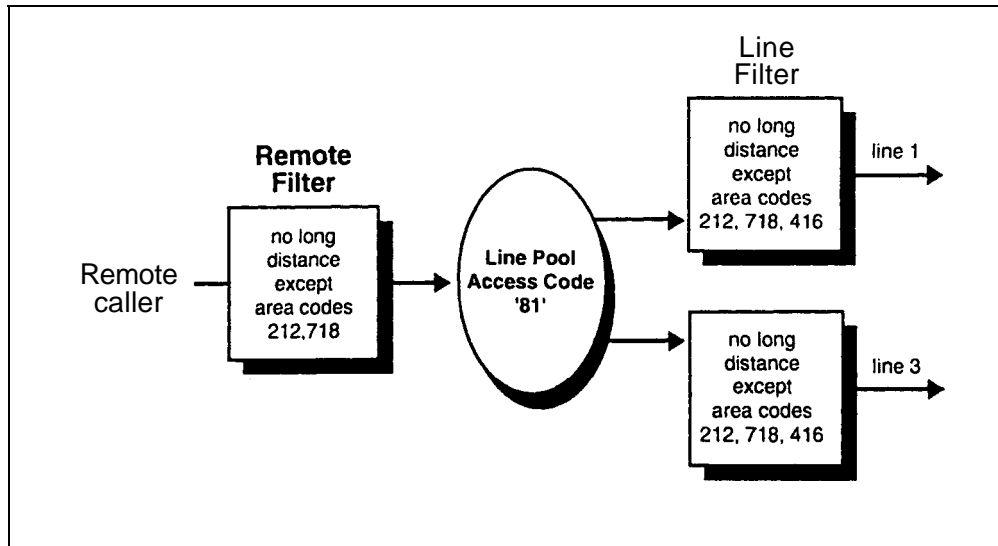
Remote caller

Remote Filter

no long distance except area codes 212,718

Line Pool Access Code '81'

Line Filter

no long distance except area codes 212, 718, 416

line 1

no long distance except area codes 212, 718, 416

line 3